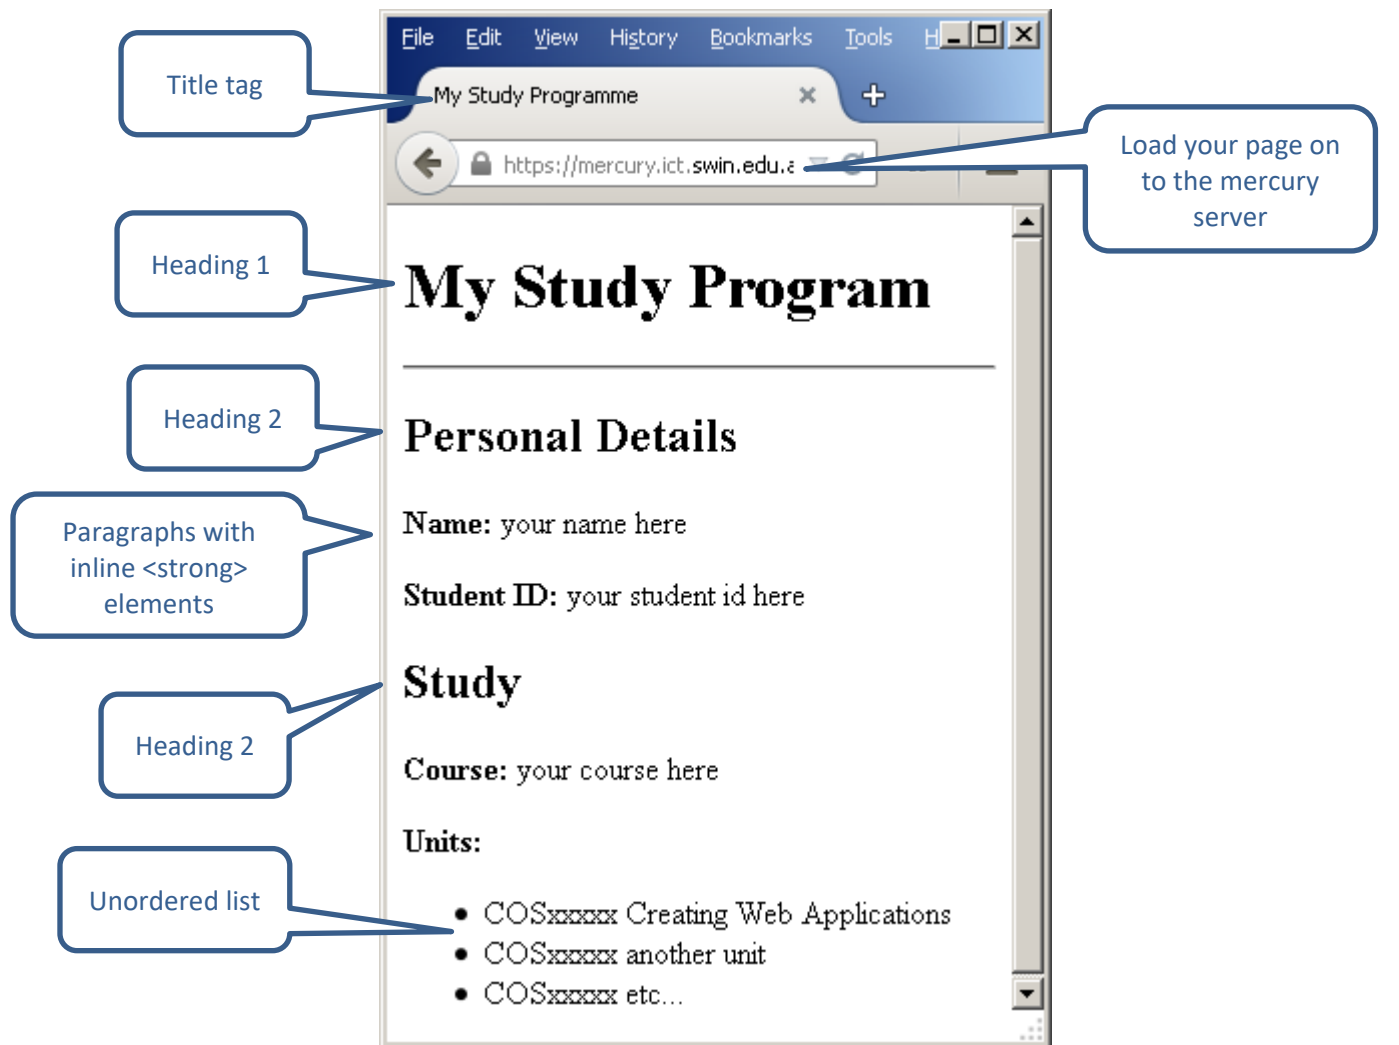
Title tag

File Edit View History Bookmarks Tools H

My Study Programme

https://mercury.ict.swin.edu.a

Load your page on to the mercury server

Heading 1

# My Study Program

Heading 2

## Personal Details

Paragraphs with inline <strong> elements

**Name:** your name here

**Student ID:** your student id here

## Study

Heading 2

**Course:** your course here

**Units:**

Unordered list

- COSxxxxx Creating Web Applications
- COSxxxxx another unit
- COSxxxxx etc...